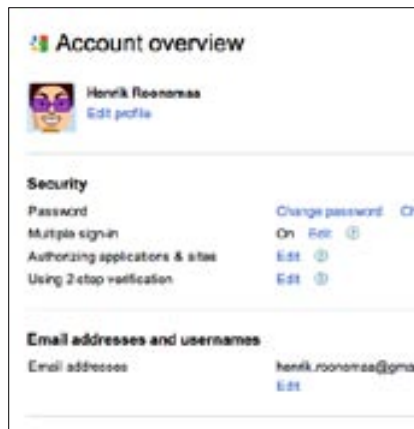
Account overview

Henrik Roonemaa
Edit profile

Security

| | |
|---|---|
| Password | Change password Ch |
| Multiple sign-in | On Edit |
| Authorizing applications & sites | Edit |
| Using 2-step verification | Edit |

Email addresses and usernames

| | |
|---|---|
| Email addresses | henrik.roonemaa@gma Edit |